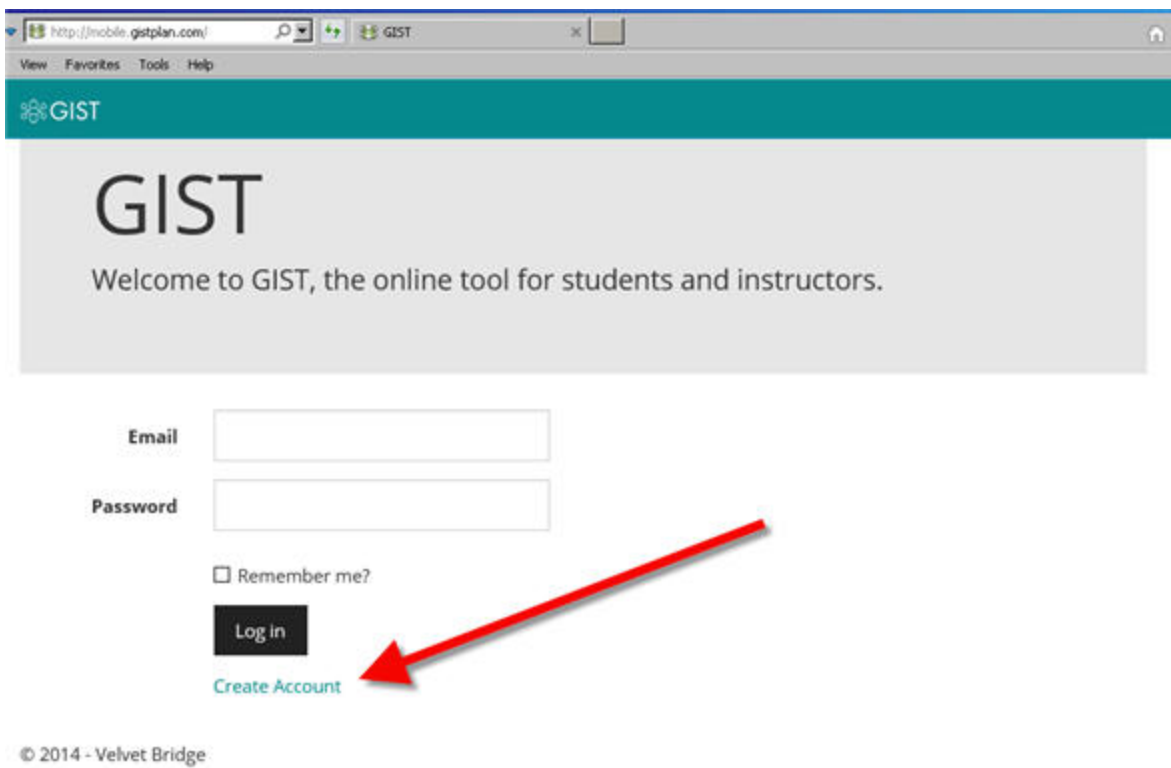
http://mobile.gistplan.com/

GIST

View Favorites Tools Help

GIST

GIST

Welcome to GIST, the online tool for students and instructors.

Email

Password

Remember me?

Log in

Create Account

© 2014 - Velvet Bridge